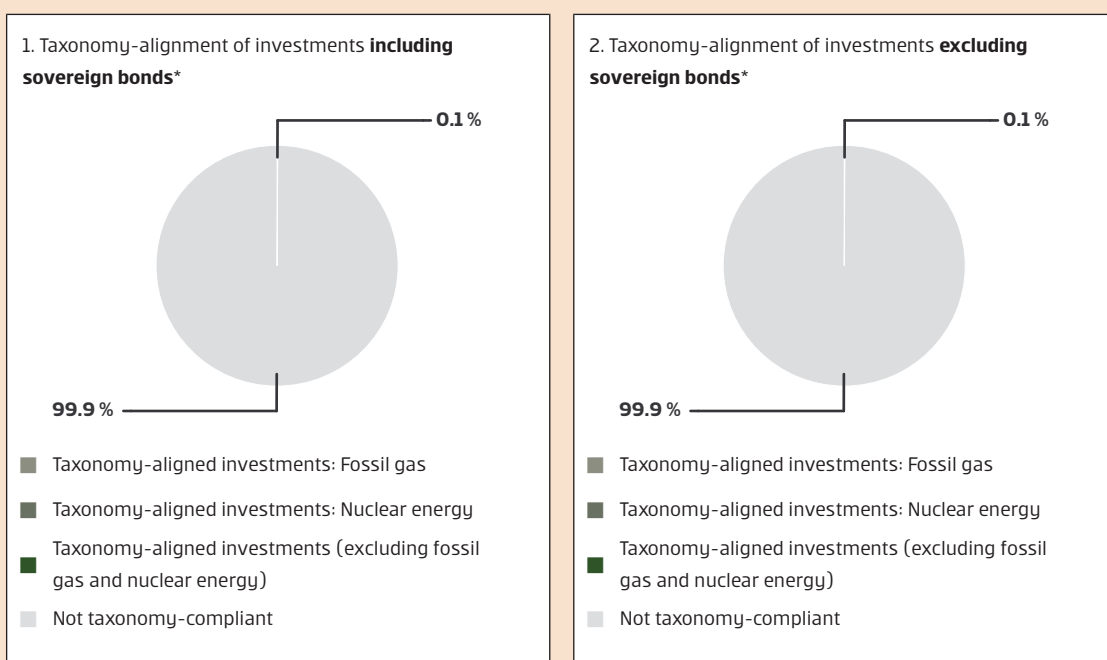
1. Taxonomy-alignment of investments **including sovereign bonds***

0.1 %

99.9 %

Taxonomy-aligned investments: Fossil gas

Taxonomy-aligned investments: Nuclear energy

Taxonomy-aligned investments (excluding fossil gas and nuclear energy)

Not taxonomy-compliant

2. Taxonomy-alignment of investments **excluding sovereign bonds***

0.1 %

99.9 %

Taxonomy-aligned investments: Fossil gas

Taxonomy-aligned investments: Nuclear energy

Taxonomy-aligned investments (excluding fossil gas and nuclear energy)

Not taxonomy-compliant